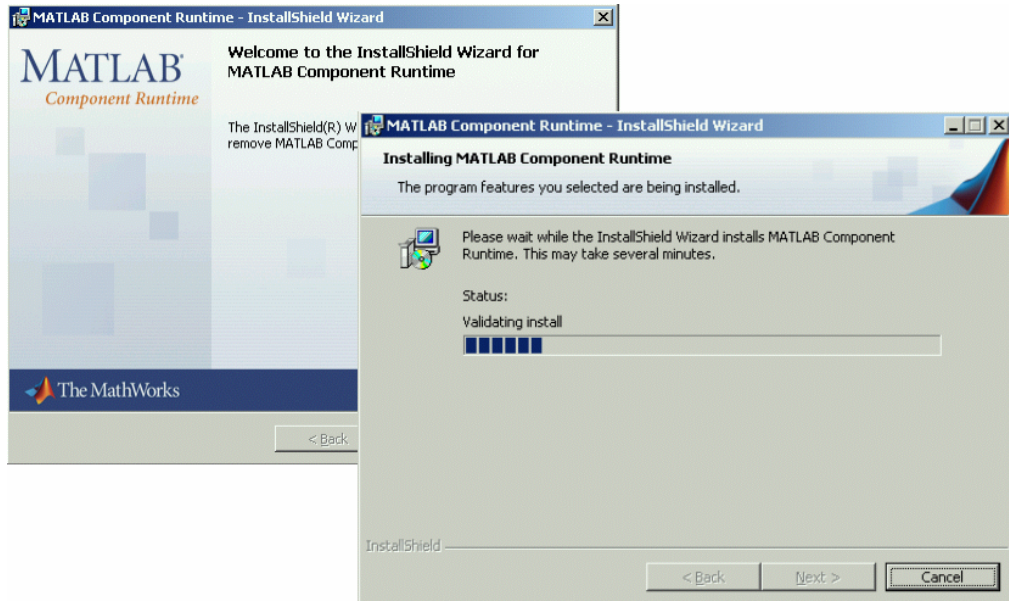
MATLAB Component Runtime - InstallShield Wizard

MATLAB®
Component Runtime

Welcome to the InstallShield Wizard for MATLAB Component Runtime

The InstallShield(R) W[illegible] remove MATLAB Comp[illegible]

The MathWorks

< Back

MATLAB Component Runtime - InstallShield Wizard

Installing MATLAB Component Runtime

The program features you selected are being installed.

Please wait while the InstallShield Wizard installs MATLAB Component Runtime. This may take several minutes.

Status:

Validating install

InstallShield

< Back

Next >

Cancel